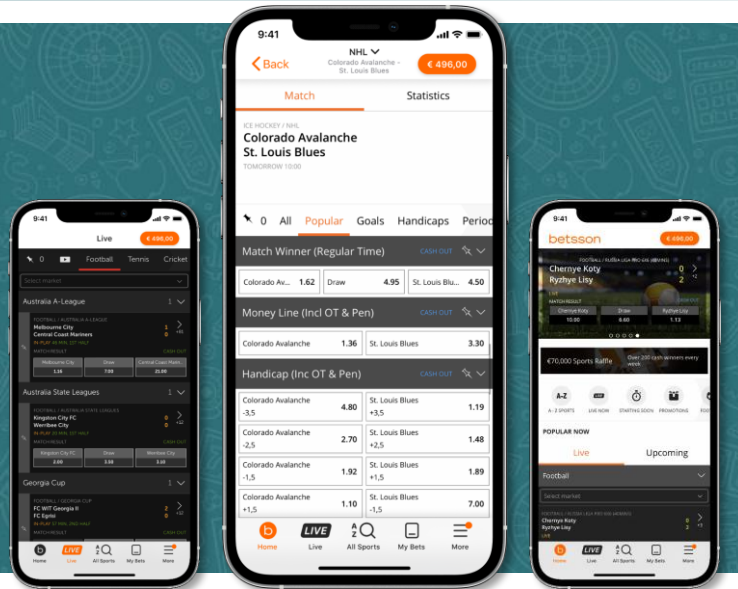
9:41

Live

€ 496,00

Football

Tennis

Cricket

Select market

Australia A-League

1

FOOTBALL / AUSTRALIA A-LEAGUE

Melbourne City

Central Coast Mariners

1

0

MATCHRESULT

CASH OUT

Melbourne City

1.16

Draw

7.00

Central Coast Marin.

21.00

Australia State Leagues

1

FOOTBALL / AUSTRALIA STATE LEAGUES

Kingston City FC

Werribee City

1

0

MATCHRESULT

CASH OUT

Kingston City FC

2.00

Draw

3.50

Werribee City

3.00

Georgia Cup

1

FOOTBALL / GEORGIA CUP

FC WIT Georgia II

FC Egrisi

2

0

MATCHRESULT

CASH OUT

Home

Live

All Sports

My Bets

More

9:41

Back

NHL

Colorado Avalanche - St. Louis Blues

€ 496,00

Match

Statistics

ICE HOCKEY / NHL

Colorado Avalanche

St. Louis Blues

TOMORROW 10:00

0

All

Popular

Goals

Handicaps

Perio

Match Winner (Regular Time)

CASH OUT

| Colorado Av... | 1.62 | Draw | 4.95 | St. Louis Blu... | 4.50 |
|---|---|---|---|---|---|

Money Line (Incl OT & Pen)

CASH OUT

| Colorado Avalanche | 1.36 | St. Louis Blues | 3.30 |
|---|---|---|---|

Handicap (Inc OT & Pen)

CASH OUT

| Colorado Avalanche -3,5 | 4.80 | St. Louis Blues +3,5 | 1.19 |
|---|---|---|---|
| Colorado Avalanche -2,5 | 2.70 | St. Louis Blues +2,5 | 1.48 |
| Colorado Avalanche -1,5 | 1.92 | St. Louis Blues +1,5 | 1.89 |
| Colorado Avalanche +1,5 | 1.10 | St. Louis Blues -1,5 | 7.00 |

Home

LIVE

Live

All Sports

My Bets

More

9:41

betsson

€ 496,00

Chernye Koty

Ryzhye Lisy

0

2

MATCHRESULT

Chernye Koty

10.00

Draw

6.60

Ryzhye Lisy

1.13

€70,000 Sports Raffle

A-Z SPORTS

LIVE NOW

STARTING SOON

PROMOTIONS

POPULAR NOW

Live

Upcoming

Football

Select market

Chernye Koty

Ryzhye Lisy

0

2

Home

LIVE

Live

All Sports

My Bets

More